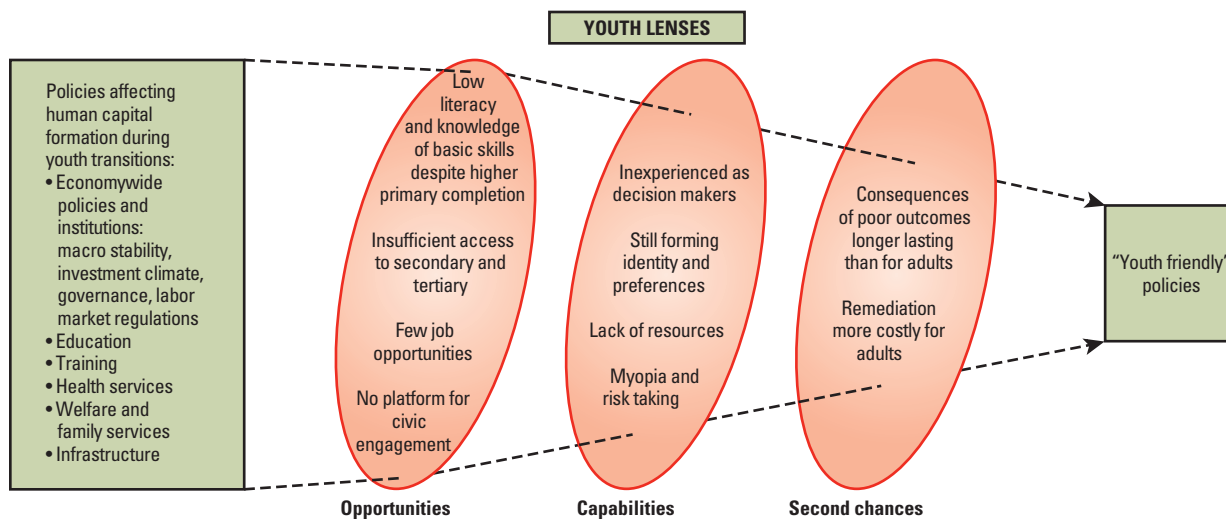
YOUTH LENSES

Policies affecting human capital formation during youth transitions:
• Economywide policies and institutions: macro stability, investment climate, governance, labor market regulations
• Education
• Training
• Health services
• Welfare and family services
• Infrastructure

Low literacy and knowledge of basic skills despite higher primary completion

Insufficient access to secondary and tertiary

Few job opportunities

No platform for civic engagement

Opportunities

Inexperienced as decision makers

Still forming identity and preferences

Lack of resources

Myopia and risk taking

Capabilities

Consequences of poor outcomes longer lasting than for adults

Remediation more costly for adults

Second chances

"Youth friendly" policies